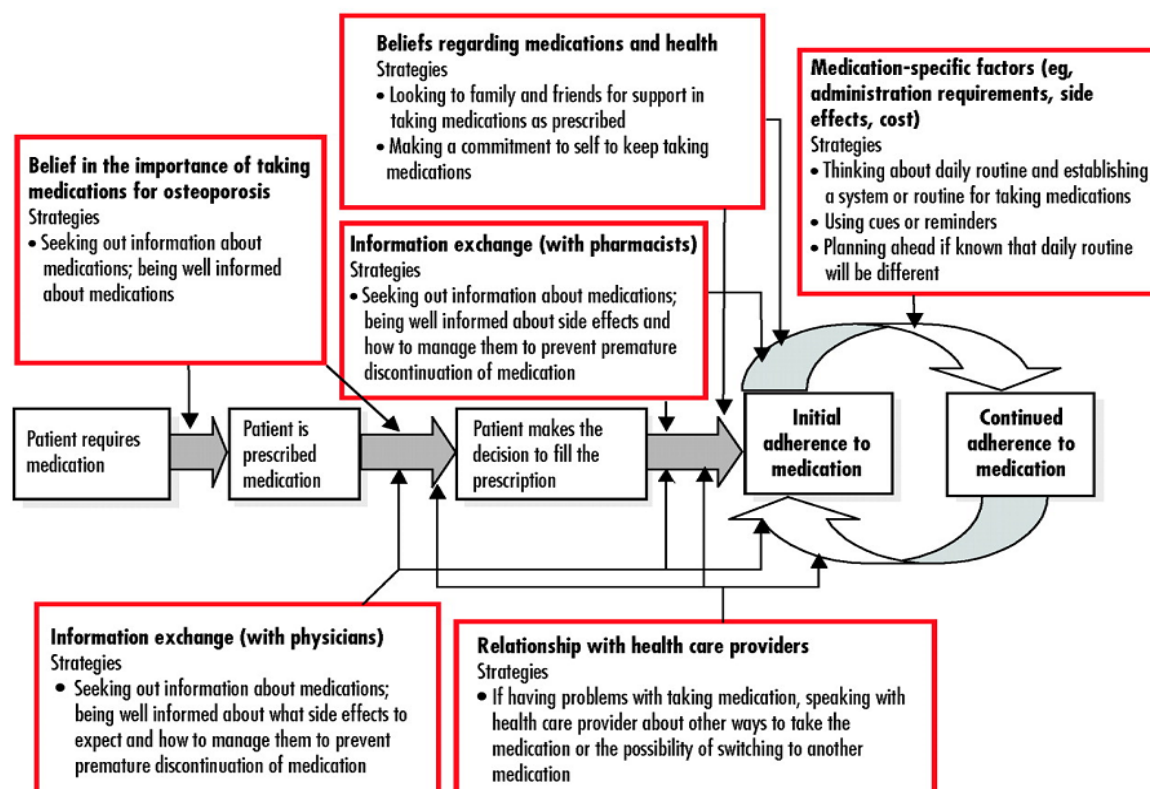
Beliefs regarding medications and health
Strategies
• Looking to family and friends for support in taking medications as prescribed
• Making a commitment to self to keep taking medications

Medication-specific factors (eg, administration requirements, side effects, cost)
Strategies
• Thinking about daily routine and establishing a system or routine for taking medications
• Using cues or reminders
• Planning ahead if known that daily routine will be different

Belief in the importance of taking medications for osteoporosis
Strategies
• Seeking out information about medications; being well informed about medications

Information exchange (with pharmacists)
Strategies
• Seeking out information about medications; being well informed about side effects and how to manage them to prevent premature discontinuation of medication

Patient requires medication

Patient is prescribed medication

Patient makes the decision to fill the prescription

Initial adherence to medication

Continued adherence to medication

Information exchange (with physicians)
Strategies
• Seeking out information about medications; being well informed about what side effects to expect and how to manage them to prevent premature discontinuation of medication

Relationship with health care providers
Strategies
• If having problems with taking medication, speaking with health care provider about other ways to take the medication or the possibility of switching to another medication